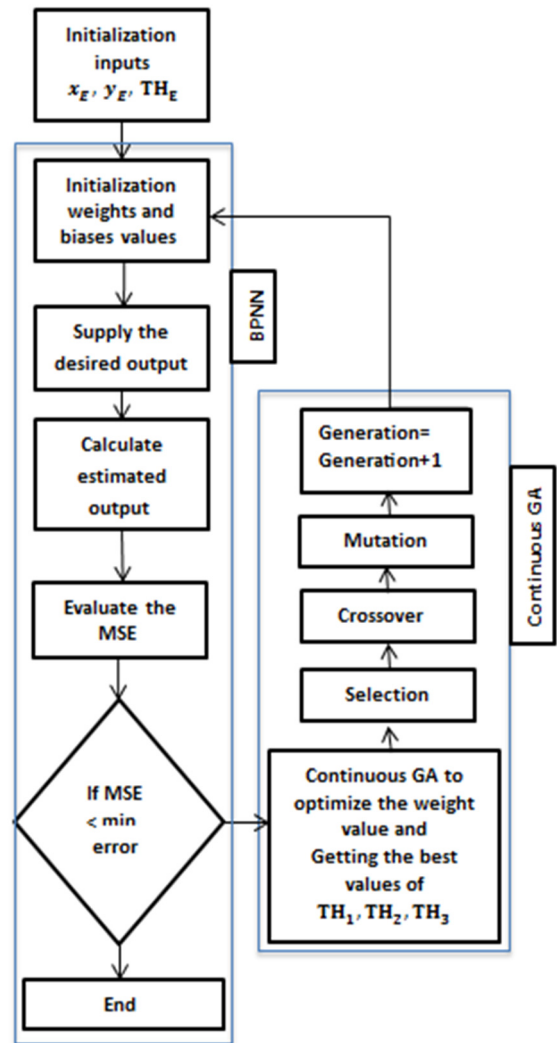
Initialization inputs $x_E$, $y_E$, $TH_E$

Initialization weights and biases values

BPNN

Supply the desired output

Calculate estimated output

Evaluate the MSE

If MSE < min error

End

Generation= Generation+1

Mutation

Crossover

Selection

Continuous GA to optimize the weight value and Getting the best values of $TH_1$, $TH_2$, $TH_3$

Continuous GA